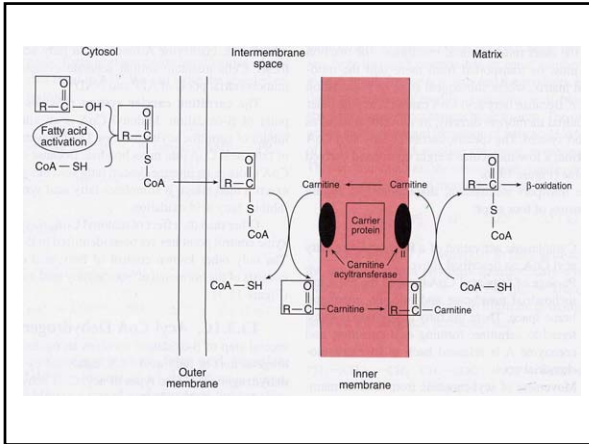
Cytosol

Intermembrane space

Matrix

O
‖
R — C — OH

Fatty acid activation

CoA — SH

O
‖
R — C
|
S
|
CoA

O
‖
R — C
|
S
|
CoA

Carnitine

Carnitine

Carrier protein

I

II

Carnitine acyltransferase

O
‖
R — C → β-oxidation
|
S
|
CoA

CoA — SH

CoA — SH

O
‖
R — C — Carnitine

O
‖
R — C — Carnitine

Outer membrane

Inner membrane